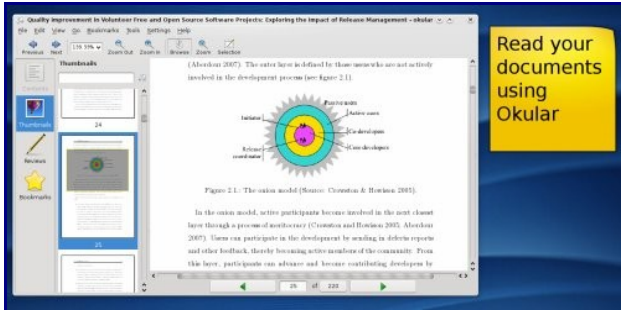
Quality Improvement in Volunteer Free and Open Source Software Projects: Exploring the Impact of Release Management – okular

File Edit View Go Bookmarks Tools Settings Help

Previous Next 135.59% Zoom Out Zoom In Browse Zoom Selection

Contents

Thumbnails

Reviews

Bookmarks

Thumbnails

24

25

(Aberdour 2007). The outer layer is defined by those members who are not actively involved in the development process (see figure 2.1).

Passive users

Active users

Initiator

Co-developers

Core developers

Release coordinator

Figure 2.1: The onion model (Source: Crowston & Howison 2005).

In the onion model, active participants become involved in the most closest layer through a process of meritocracy (Crowston and Howison 2005, Aberdour 2007). Users can participate in the development by sending in defects reports and other feedback, thereby becoming active members of the community. From this layer, participants can advance and become contributing developers by

25 of 220

Read your documents using Okular